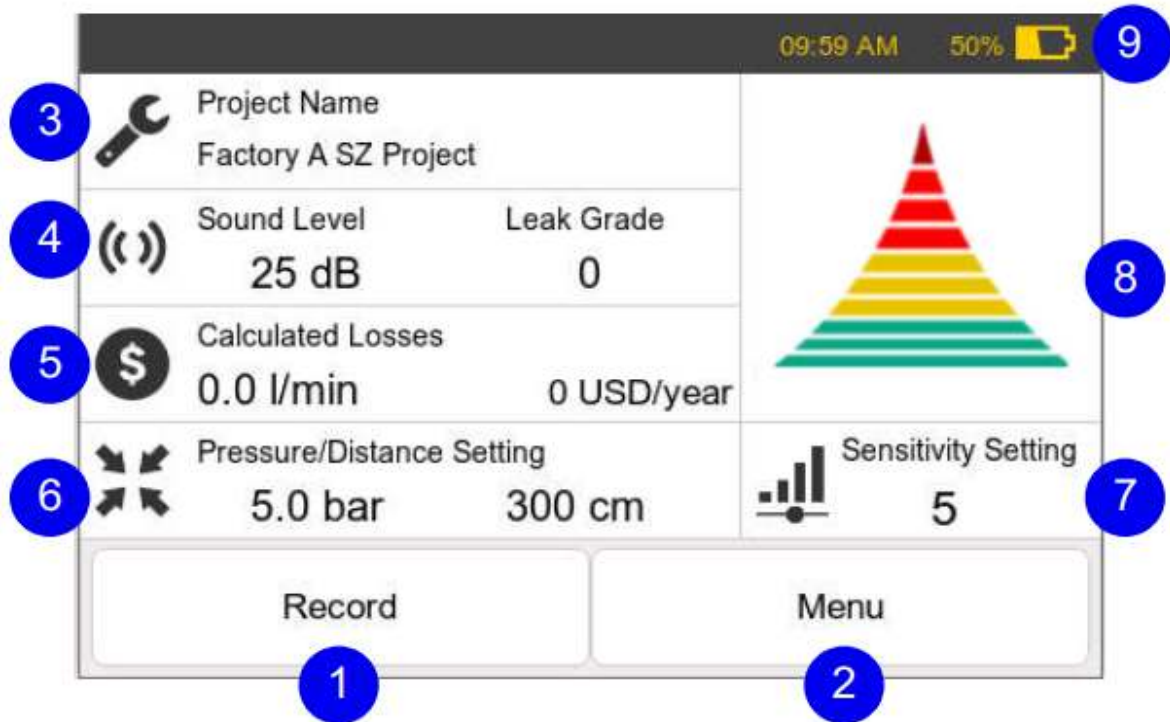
09:59 AM 50% 9

3 Project Name
Factory A SZ Project

4 Sound Level Leak Grade
25 dB 0

8

5 Calculated Losses
0.0 l/min 0 USD/year

6 Pressure/Distance Setting
5.0 bar 300 cm

Sensitivity Setting
5 7

Record

Menu

1

2